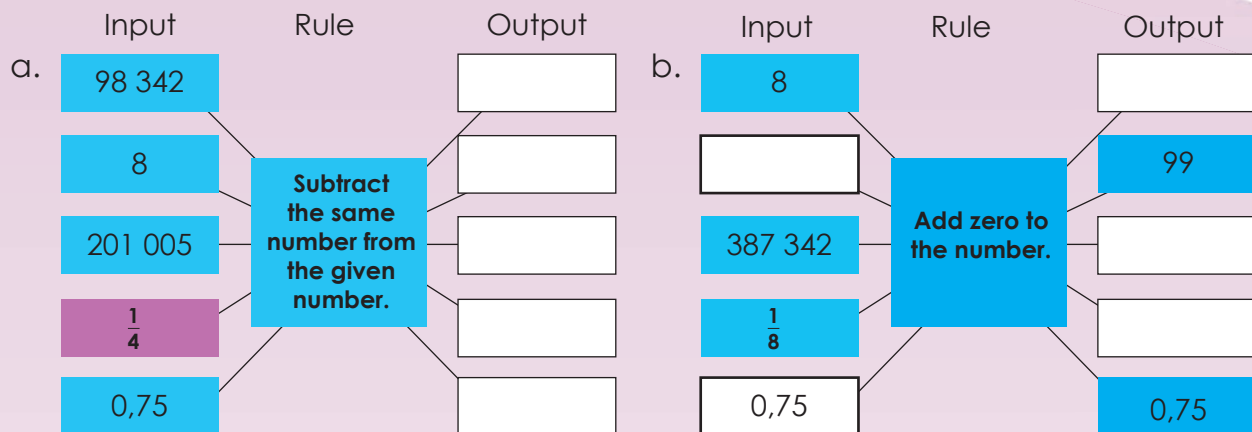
a.

| Input | Rule | Output |
|---|---|---|
| 98 342 | Subtract the same number from the given number. | |
| 8 | | |
| 201 005 | | |
| $\frac{1}{4}$ | | |
| 0,75 | | |

b.

| Input | Rule | Output |
|---|---|---|
| 8 | Add zero to the number. | |
| | | 99 |
| 387 342 | | |
| $\frac{1}{8}$ | | |
| 0,75 | | 0,75 |